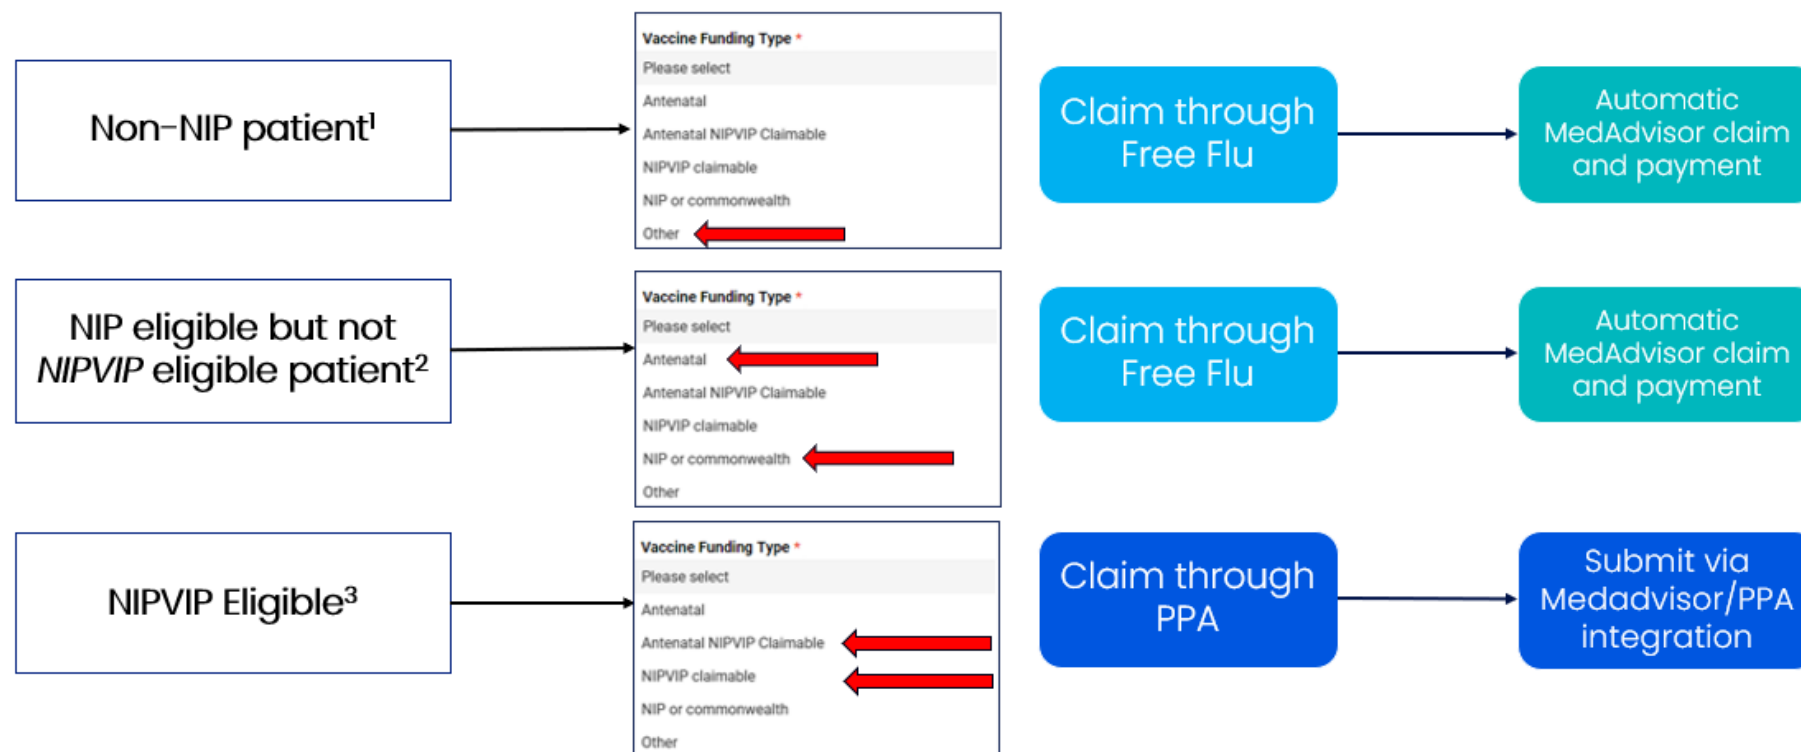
Non-NIP patient$^1$

Vaccine Funding Type *

Please select

Antenatal

Antenatal NIPVIP Claimable

NIPVIP claimable

NIP or commonwealth

Other

Claim through Free Flu

Automatic MedAdvisor claim and payment

NIP eligible but not *NIPVIP* eligible patient$^2$

Vaccine Funding Type *

Please select

Antenatal

Antenatal NIPVIP Claimable

NIPVIP claimable

NIP or commonwealth

Other

Claim through Free Flu

Automatic MedAdvisor claim and payment

NIPVIP Eligible$^3$

Vaccine Funding Type *

Please select

Antenatal

Antenatal NIPVIP Claimable

NIPVIP claimable

NIP or commonwealth

Other

Claim through PPA

Submit via Medadvisor/PPA integration